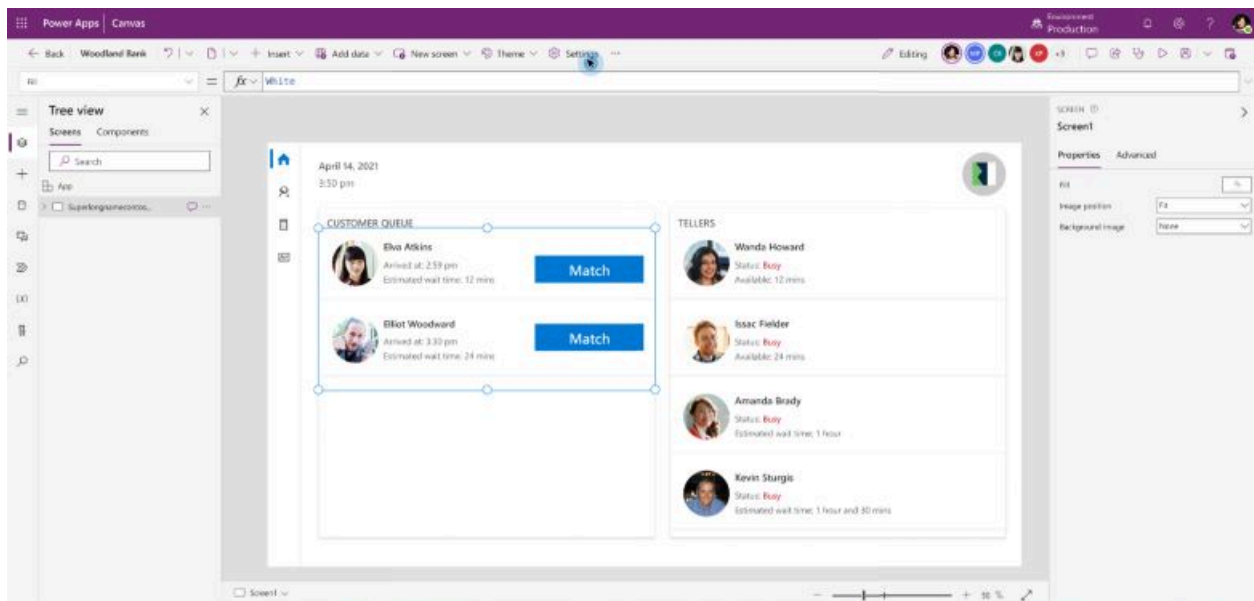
Power Apps | Canvas

Environment
Production

← Back   Woodland Bank   Insert   Add data   New screen   Theme   Settings   ...

Editing   +3

Fill   $fx$   White

Tree view
Screens   Components
Search
App
Superlongnamecontos...

April 14, 2021
3:50 pm

CUSTOMER QUEUE

Elva Atkins
Arrived at: 2:59 pm
Estimated wait time: 12 mins
Match

Elliot Woodward
Arrived at: 3:30 pm
Estimated wait time: 24 mins
Match

TELLERS

Wanda Howard
Status: Busy
Available: 12 mins

Issac Fielder
Status: Busy
Available: 24 mins

Amanda Brady
Status: Busy
Estimated wait time: 1 hour

Kevin Sturgis
Status: Busy
Estimated wait time: 1 hour and 30 mins

SCREEN
Screen1
Properties   Advanced
Fill
Image position   Fit
Background image   None

Screen1

- + 50 %